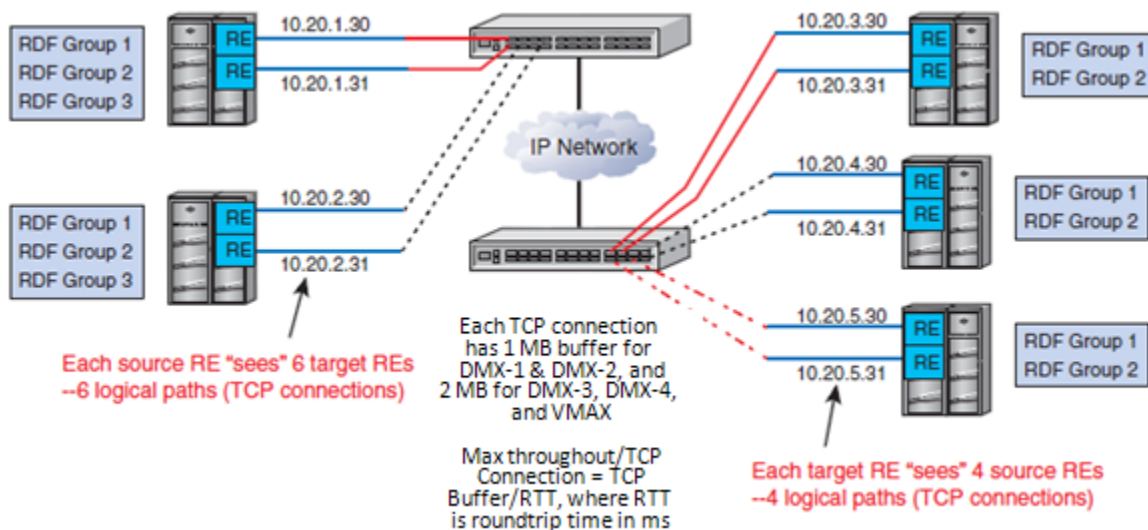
RDF Group 1
RDF Group 2
RDF Group 3

RE
RE

10.20.1.30
10.20.1.31

RDF Group 1
RDF Group 2
RDF Group 3

RE
RE

10.20.2.30
10.20.2.31

IP Network

10.20.3.30
10.20.3.31

RE
RE

RDF Group 1
RDF Group 2

10.20.4.30
10.20.4.31

RE
RE

RDF Group 1
RDF Group 2

10.20.5.30
10.20.5.31

RE
RE

RDF Group 1
RDF Group 2

Each source RE "sees" 6 target REs --6 logical paths (TCP connections)

Each TCP connection has 1 MB buffer for DMX-1 & DMX-2, and 2 MB for DMX-3, DMX-4, and VMAX

Max throughout/TCP Connection = TCP Buffer/RTT, where RTT is roundtrip time in ms

Each target RE "sees" 4 source REs --4 logical paths (TCP connections)